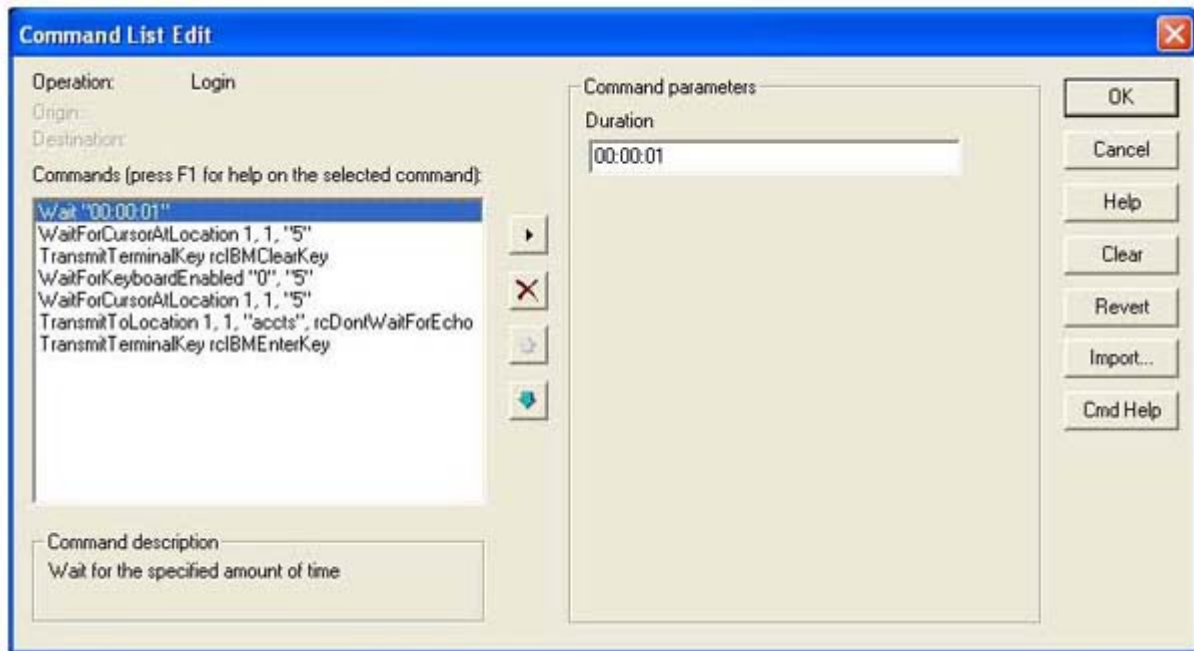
Command List Edit

Operation: Login
Origin:
Destination:

Commands (press F1 for help on the selected command):

Wait "00:00:01"
WaitForCursorAtLocation 1, 1, "5"
TransmitTerminalKey rcIBMClearKey
WaitForKeyboardEnabled "0", "5"
WaitForCursorAtLocation 1, 1, "5"
TransmitToLocation 1, 1, "accts", rcDontWaitForEcho
TransmitTerminalKey rcIBMEnterKey

Command description
Wait for the specified amount of time

Command parameters
Duration
00:00:01

OK
Cancel
Help
Clear
Revert
Import...
Cmd Help